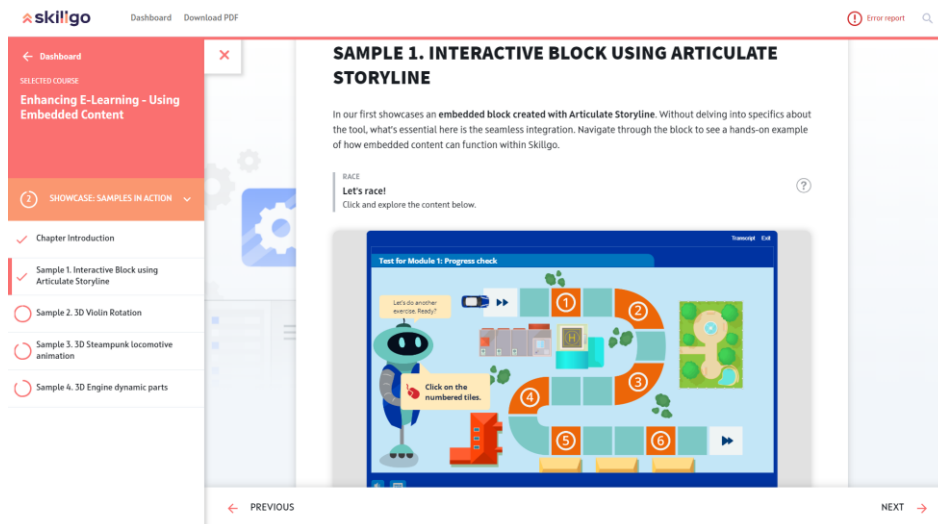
skillgo Dashboard Download PDF

Error report

Dashboard

SELECTED COURSE

Enhancing E-Learning - Using Embedded Content

2 SHOWCASE: SAMPLES IN ACTION

Chapter Introduction

Sample 1. Interactive Block using Articulate Storyline

Sample 2. 3D Violin Rotation

Sample 3. 3D Steampunk locomotive animation

Sample 4. 3D Engine dynamic parts

SAMPLE 1. INTERACTIVE BLOCK USING ARTICULATE STORYLINE

In our first showcases an **embedded block created with Articulate Storyline**. Without delving into specifics about the tool, what's essential here is the seamless integration. Navigate through the block to see a hands-on example of how embedded content can function within Skillgo.

RACE

Let's race!

Click and explore the content below.

?

Transcript Exit

Test for Module 1: Progress check

Let's do another exercise. Ready?

H

1

2

3

4

5

6

Click on the numbered tiles.

PREVIOUS

NEXT